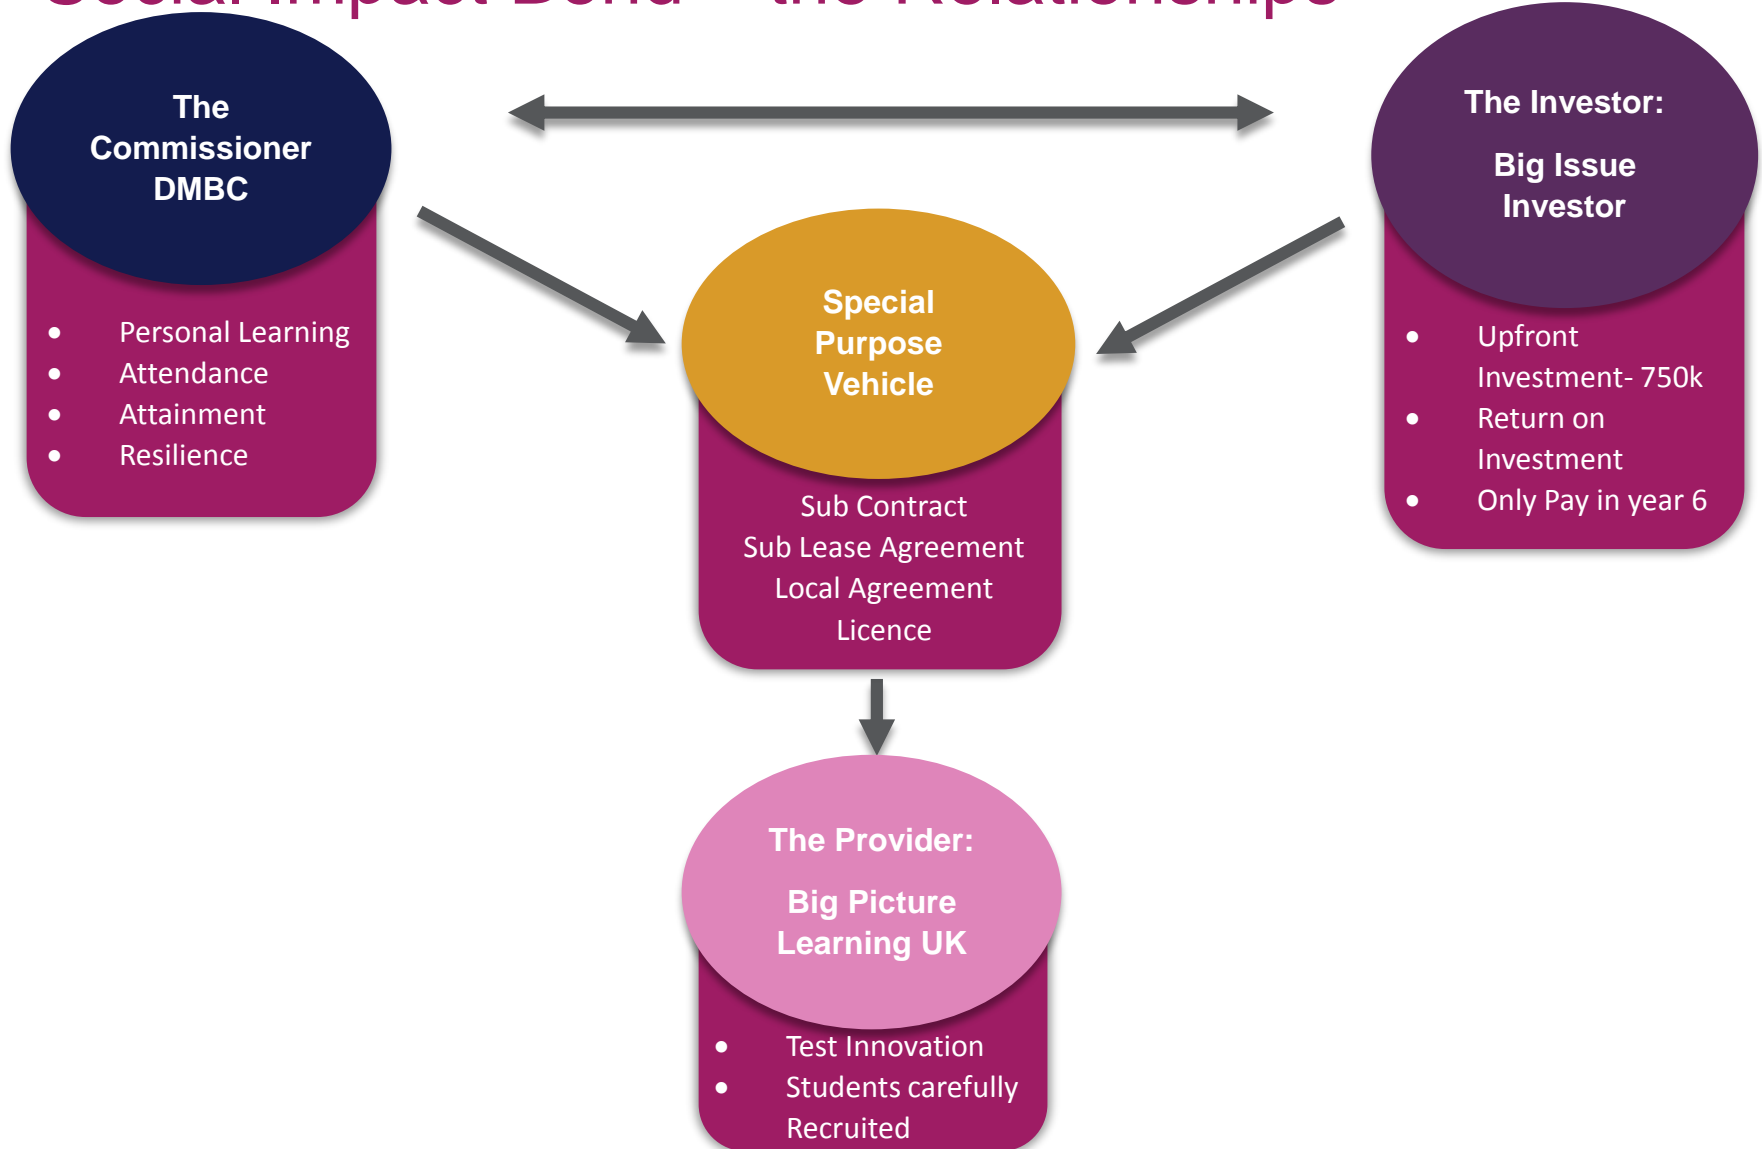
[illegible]

The Commissioner DMBC

- Personal Learning
- Attendance
- Attainment
- Resilience

Special Purpose Vehicle

Sub Contract
Sub Lease Agreement
Local Agreement
Licence

The Investor:

Big Issue Investor

- Upfront Investment- 750k
- Return on Investment
- Only Pay in year 6

The Provider:

Big Picture Learning UK

- Test Innovation
- Students carefully Recruited